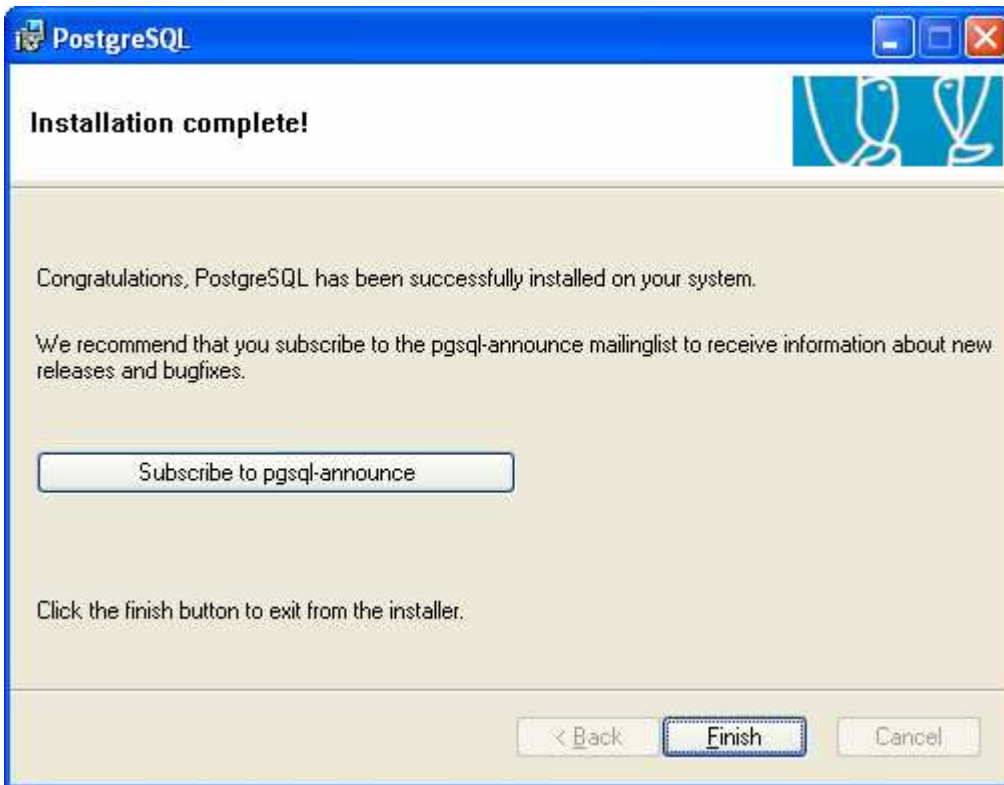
PostgreSQL

Installation complete!

Congratulations, PostgreSQL has been successfully installed on your system.

We recommend that you subscribe to the pgsql-announce mailinglist to receive information about new releases and bugfixes.

Subscribe to pgsql-announce

Click the finish button to exit from the installer.

< Back

Finish

Cancel